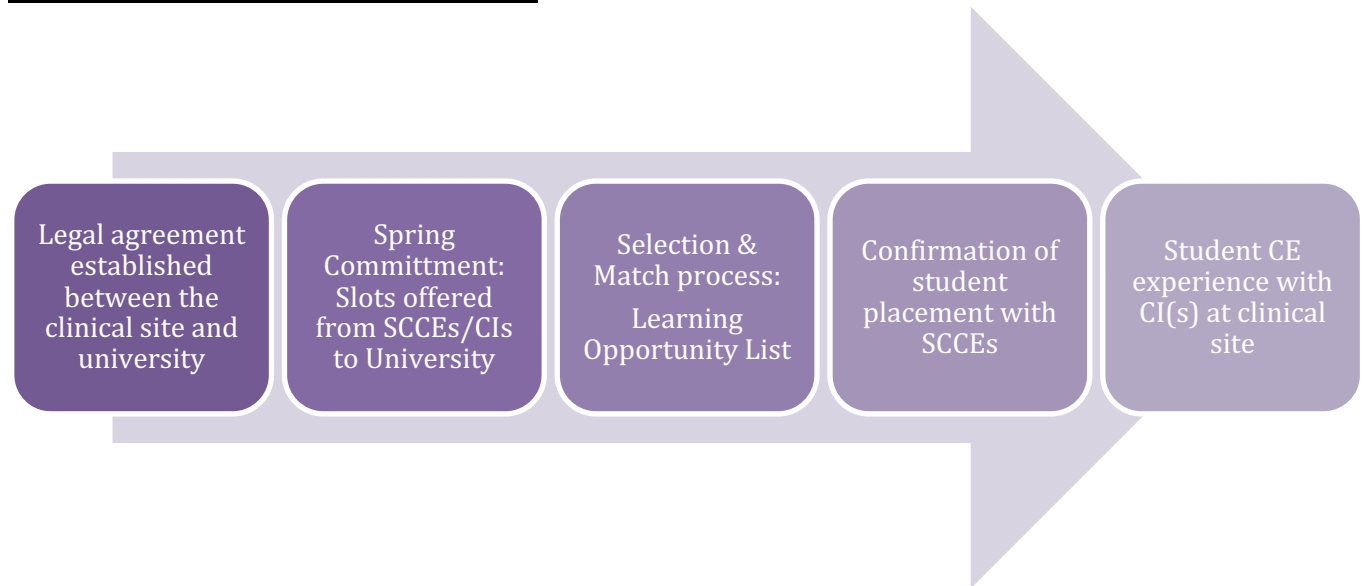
Legal agreement established between the clinical site and university

Spring Committment: Slots offered from SCCEs/CIs to University

Selection & Match process:

Learning Opportunity List

Confirmation of student placement with SCCEs

Student CE experience with CI(s) at clinical site